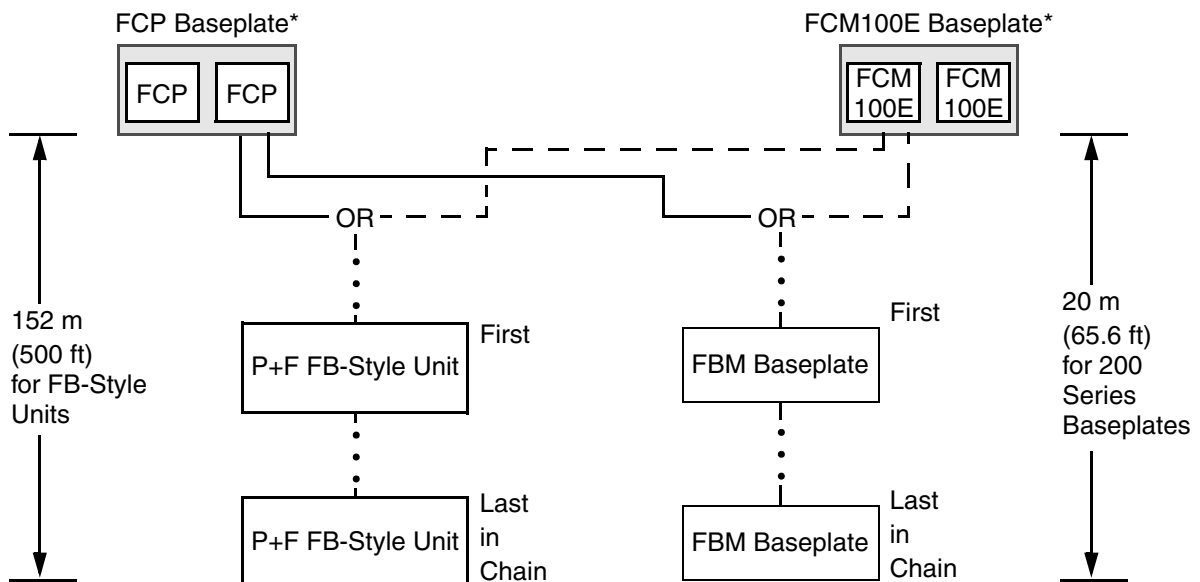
FCP Baseplate*

FCP FCP

FCM100E Baseplate*

FCM 100E FCM 100E

OR

OR

152 m (500 ft) for FB-Style Units

First

P+F FB-Style Unit

Last in Chain

P+F FB-Style Unit

First

FBM Baseplate

Last in Chain

FBM Baseplate

20 m (65.6 ft) for 200 Series Baseplates